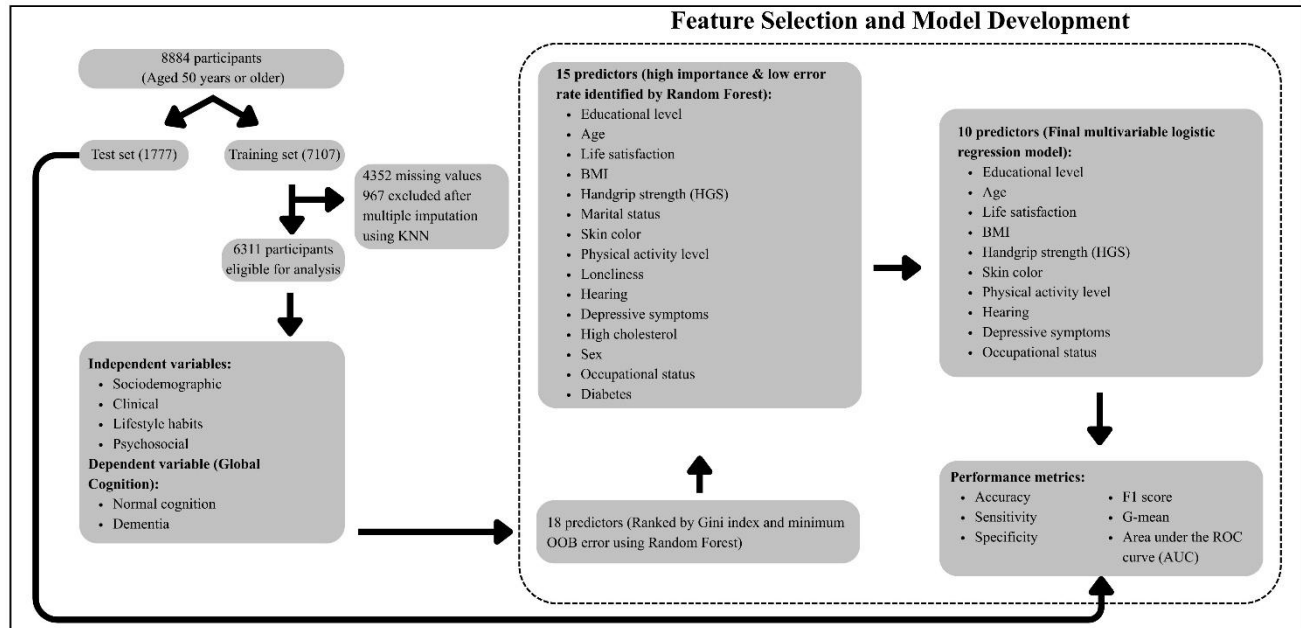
Feature Selection and Model Development

8884 participants
(Aged 50 years or older)

Test set (1777)

Training set (7107)

4352 missing values
967 excluded after multiple imputation using KNN

6311 participants eligible for analysis

Independent variables:
• Sociodemographic
• Clinical
• Lifestyle habits
• Psychosocial
Dependent variable (Global Cognition):
• Normal cognition
• Dementia

15 predictors (high importance & low error rate identified by Random Forest):
• Educational level
• Age
• Life satisfaction
• BMI
• Handgrip strength (HGS)
• Marital status
• Skin color
• Physical activity level
• Loneliness
• Hearing
• Depressive symptoms
• High cholesterol
• Sex
• Occupational status
• Diabetes

18 predictors (Ranked by Gini index and minimum OOB error using Random Forest)

10 predictors (Final multivariable logistic regression model):
• Educational level
• Age
• Life satisfaction
• BMI
• Handgrip strength (HGS)
• Skin color
• Physical activity level
• Hearing
• Depressive symptoms
• Occupational status

Performance metrics:
• Accuracy
• Sensitivity
• Specificity
• F1 score
• G-mean
• Area under the ROC curve (AUC)